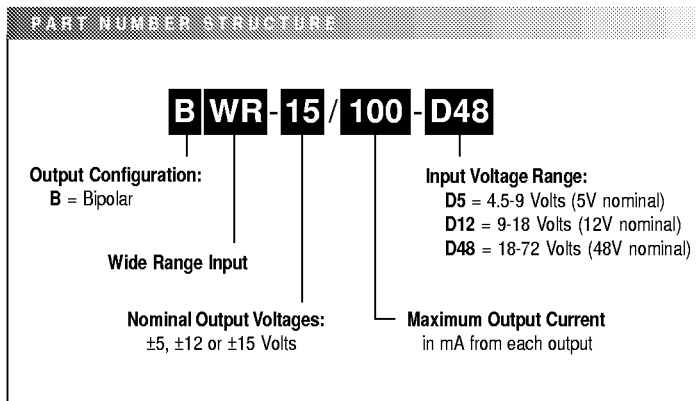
PART NUMBER STRUCTURE

B WR - 15 / 100 - D48

Output Configuration:
B = Bipolar

Wide Range Input

Nominal Output Voltages:
±5, ±12 or ±15 Volts

Maximum Output Current
in mA from each output

Input Voltage Range:
D5 = 4.5-9 Volts (5V nominal)
D12 = 9-18 Volts (12V nominal)
D48 = 18-72 Volts (48V nominal)